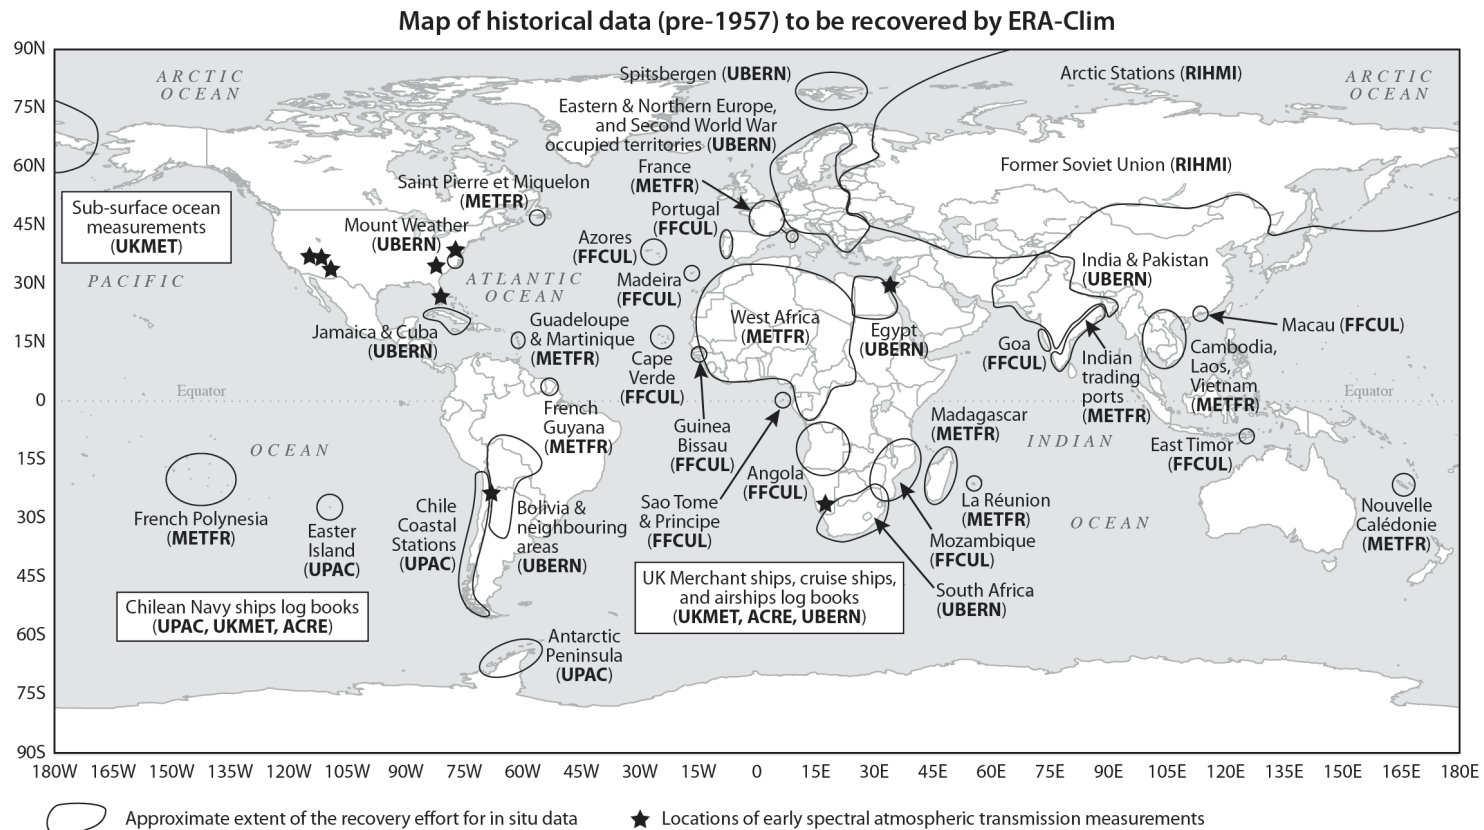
Map of historical data (pre-1957) to be recovered by ERA-Clim

90N
75N
60N
45N
30N
15N
0
15S
30S
45S
60S
75S
90S

ARCTIC OCEAN

ARCTIC OCEAN

Spitsbergen (UBERN)

Arctic Stations (RIHMI)

Eastern & Northern Europe, and Second World War occupied territories (UBERN)

Former Soviet Union (RIHMI)

France (METFR)

Saint Pierre et Miquelon (METFR)

Sub-surface ocean measurements (UKMET)

Mount Weather (UBERN)

Portugal (FFCUL)

Azores (FFCUL)

India & Pakistan (UBERN)

PACIFIC

ATLANTIC OCEAN

Madeira (FFCUL)

Guadeloupe & Martinique (METFR)

West Africa (METFR)

Egypt (UBERN)

Macau (FFCUL)

Jamaica & Cuba (UBERN)

Cape Verde (FFCUL)

Goa (FFCUL)

Indian trading ports (METFR)

Cambodia, Laos, Vietnam (METFR)

Equator

Equator

French Guyana (METFR)

Guinea Bissau (FFCUL)

Madagascar (METFR)

INDIAN

East Timor (FFCUL)

OCEAN

Angola (FFCUL)

La Réunion (METFR)

OCEAN

French Polynesia (METFR)

Easter Island (UPAC)

Chile Coastal Stations (UPAC)

Bolivia & neighbouring areas (UBERN)

Sao Tome & Principe (FFCUL)

Mozambique (FFCUL)

Nouvelle Calédonie (METFR)

UK Merchant ships, cruise ships, and airships log books (UKMET, ACRE, UBERN)

South Africa (UBERN)

Chilean Navy ships log books (UPAC, UKMET, ACRE)

Antarctic Peninsula (UPAC)

180W 165W 150W 135W 120W 105W 90W 75W 60W 45W 30W 15W 0 15E 30E 45E 60E 75E 90E 105E 120E 135E 150E 165E 180E

Approximate extent of the recovery effort for in situ data

★ Locations of early spectral atmospheric transmission measurements